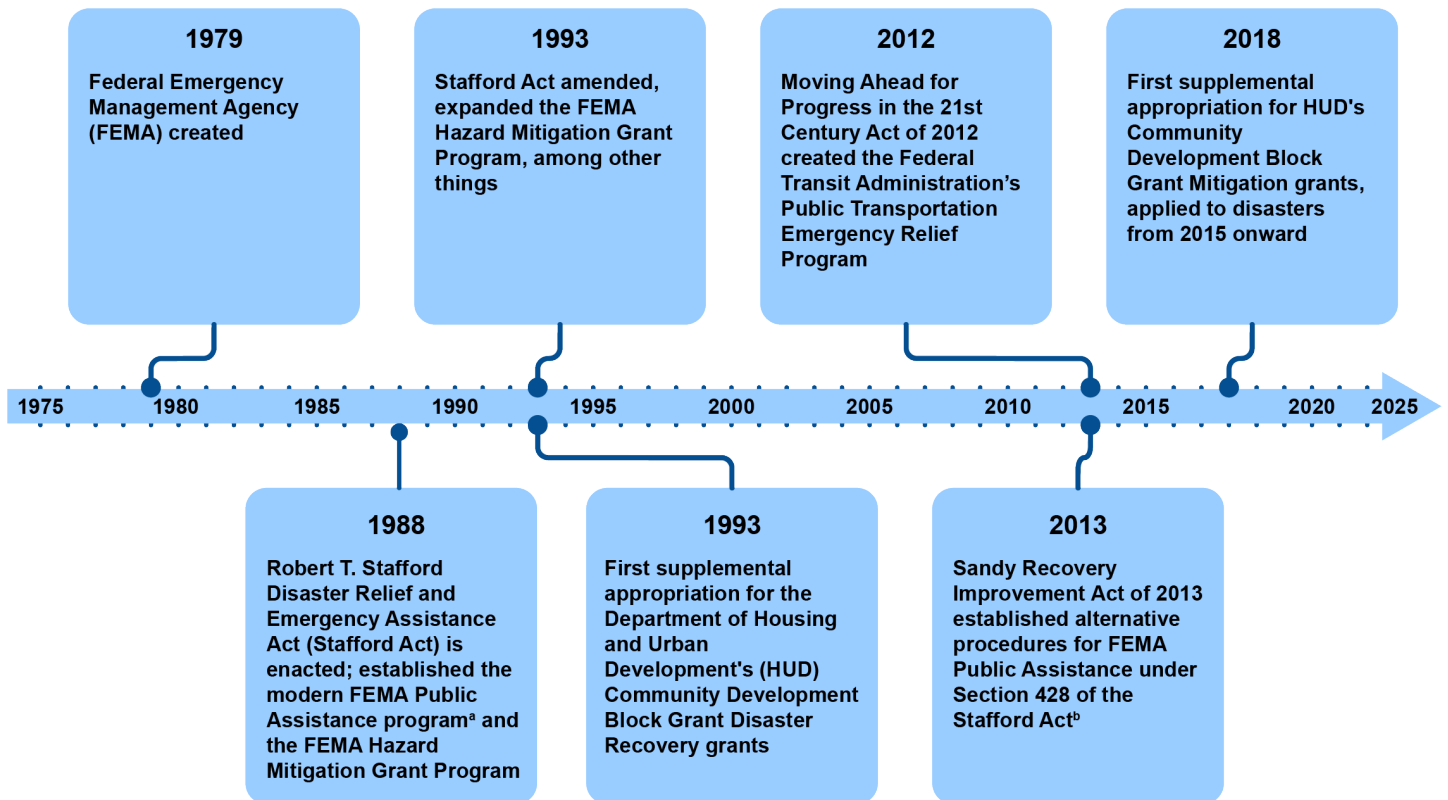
1979

Federal Emergency Management Agency (FEMA) created

1993

Stafford Act amended, expanded the FEMA Hazard Mitigation Grant Program, among other things

2012

Moving Ahead for Progress in the 21st Century Act of 2012 created the Federal Transit Administration's Public Transportation Emergency Relief Program

2018

First supplemental appropriation for HUD's Community Development Block Grant Mitigation grants, applied to disasters from 2015 onward

1975 1980 1985 1990 1995 2000 2005 2010 2015 2020 2025

1988

Robert T. Stafford Disaster Relief and Emergency Assistance Act (Stafford Act) is enacted; established the modern FEMA Public Assistance program$^a$ and the FEMA Hazard Mitigation Grant Program

1993

First supplemental appropriation for the Department of Housing and Urban Development's (HUD) Community Development Block Grant Disaster Recovery grants

2013

Sandy Recovery Improvement Act of 2013 established alternative procedures for FEMA Public Assistance under Section 428 of the Stafford Act$^b$